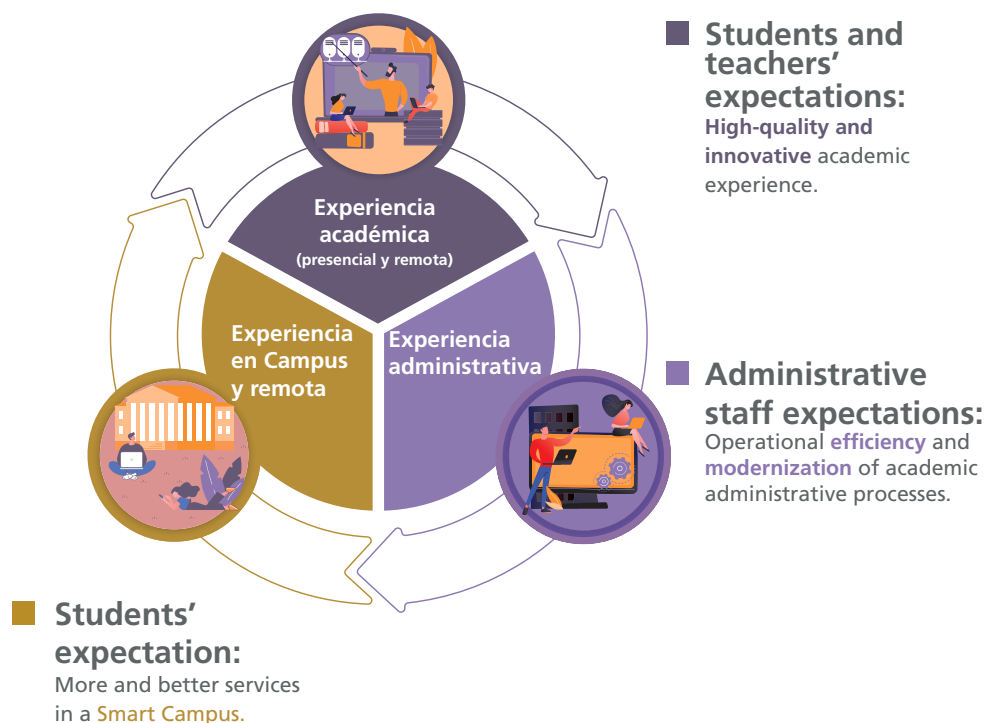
Experiencia académica
(presencial y remota)

Experiencia en Campus y remota

Experiencia administrativa

Students and teachers' expectations:
High-quality and innovative academic experience.

Administrative staff expectations:
Operational efficiency and modernization of academic administrative processes.

Students' expectation:
More and better services in a Smart Campus.